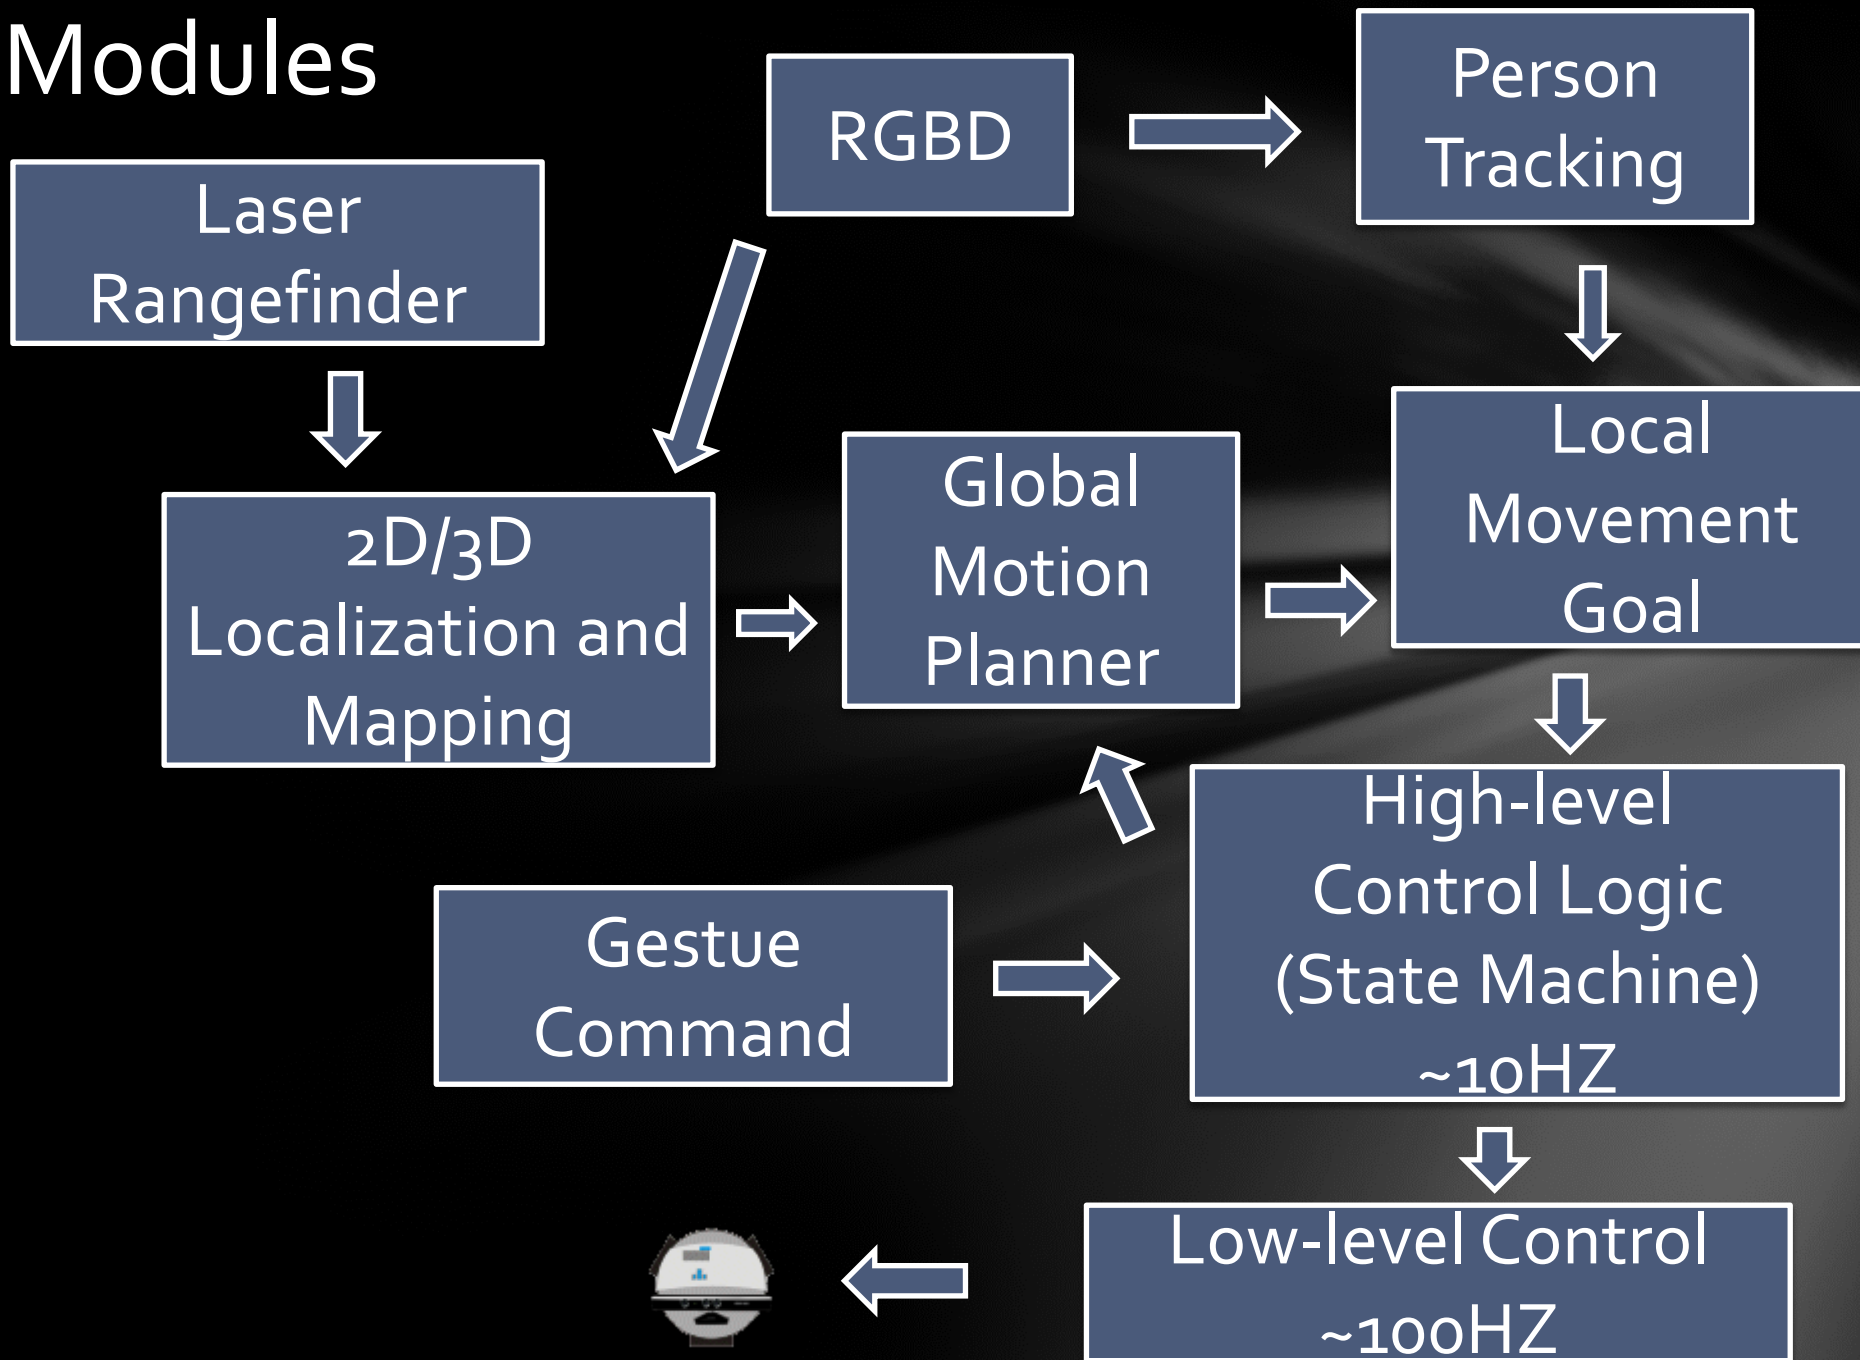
Modules

RGBD

Person Tracking

Laser Rangefinder

2D/3D Localization and Mapping

Global Motion Planner

Local Movement Goal

High-level Control Logic (State Machine) ~10HZ

Gestue Command

Low-level Control ~100HZ